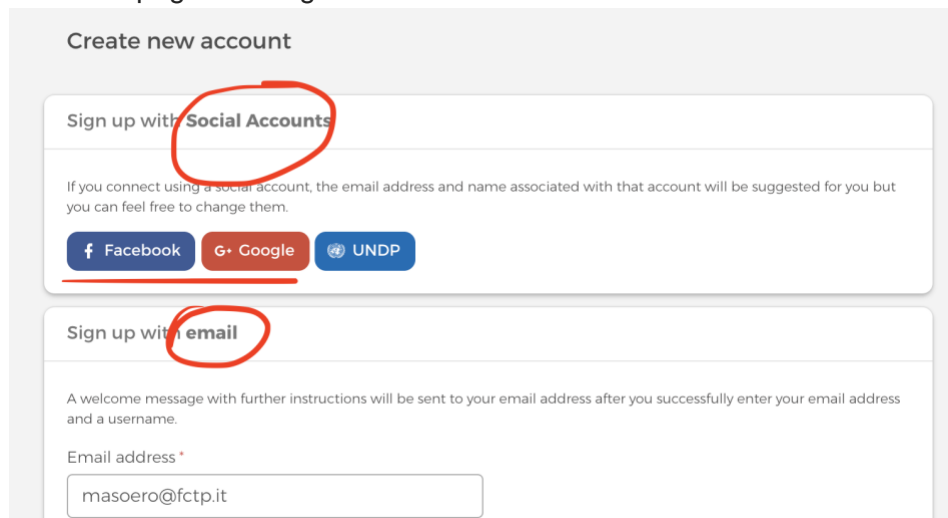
Create new account

Sign up with Social Accounts

If you connect using a social account, the email address and name associated with that account will be suggested for you but you can feel free to change them.

Facebook Google UNDP

Sign up with email

A welcome message with further instructions will be sent to your email address after you successfully enter your email address and a username.

Email address *

masoero@fctp.it